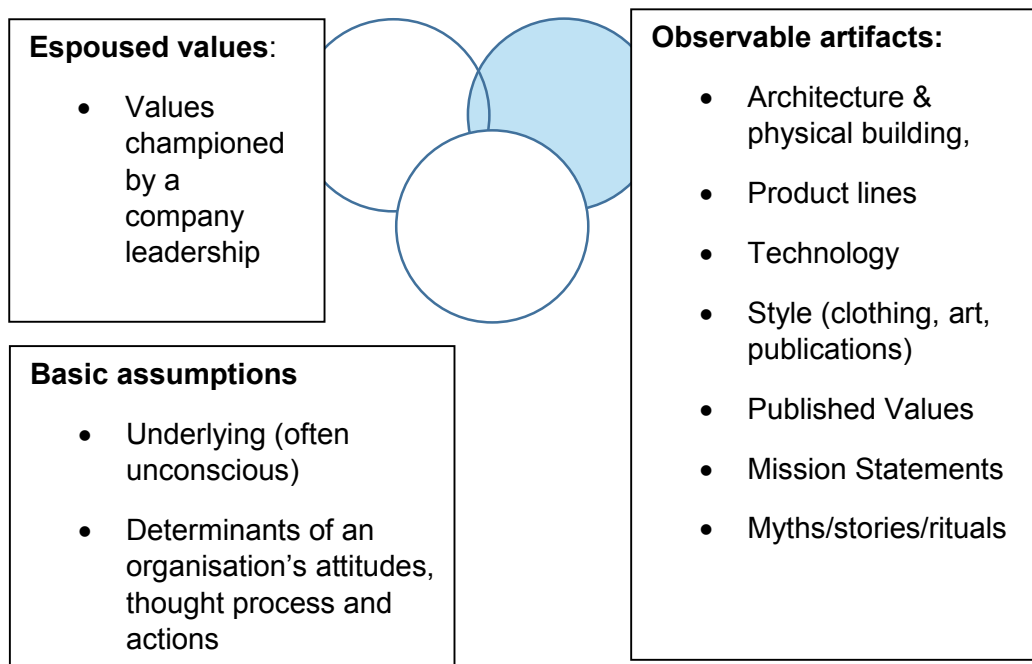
**Espoused values**:

- Values championed by a company leadership

**Observable artifacts:**

- Architecture & physical building,
- Product lines
- Technology
- Style (clothing, art, publications)
- Published Values
- Mission Statements
- Myths/stories/rituals

**Basic assumptions**

- Underlying (often unconscious)
- Determinants of an organisation's attitudes, thought process and actions